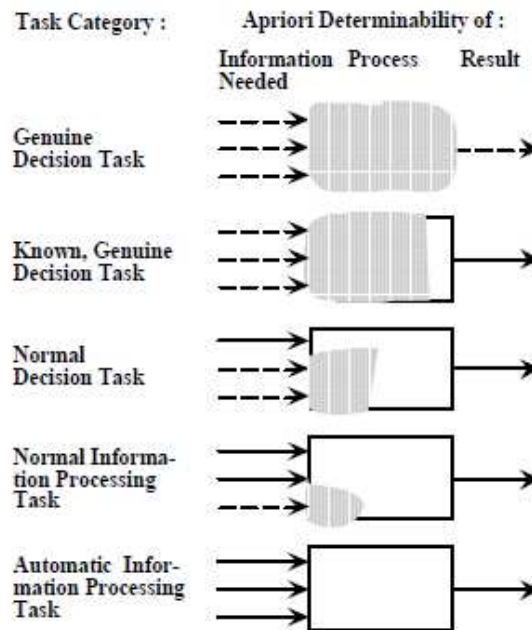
Task Category :

Apriori Determinability of :

Information Needed

Process

Result

Genuine Decision Task

Known, Genuine Decision Task

Normal Decision Task

Normal Information Processing Task

Automatic Information Processing Task